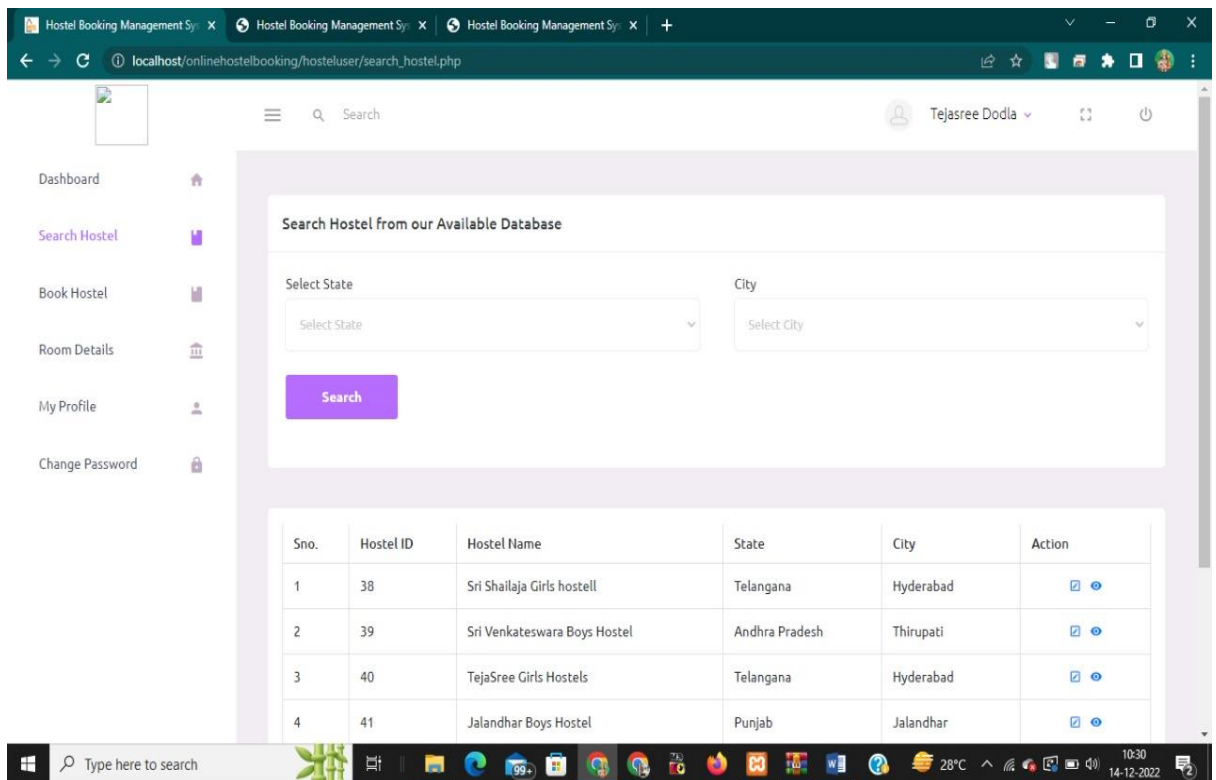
Hostel Booking Management Sy × Hostel Booking Management Sy × Hostel Booking Management Sy × +

localhost/onlinehostelbooking/hosteluser/search_hostel.php

Search

Tejasree Dodla

Dashboard

Search Hostel

Book Hostel

Room Details

My Profile

Change Password

Search Hostel from our Available Database

Select State

Select State

City

Select City

Search

| Sno. | Hostel ID | Hostel Name | State | City | Action |
|---|---|---|---|---|---|
| 1 | 38 | Sri Shailaja Girls hostell | Telangana | Hyderabad | |
| 2 | 39 | Sri Venkateswara Boys Hostel | Andhra Pradesh | Thirupati | |
| 3 | 40 | TejaSree Girls Hostels | Telangana | Hyderabad | |
| 4 | 41 | Jalandhar Boys Hostel | Punjab | Jalandhar | |

Type here to search

99+

28°C

10:30
14-12-2022